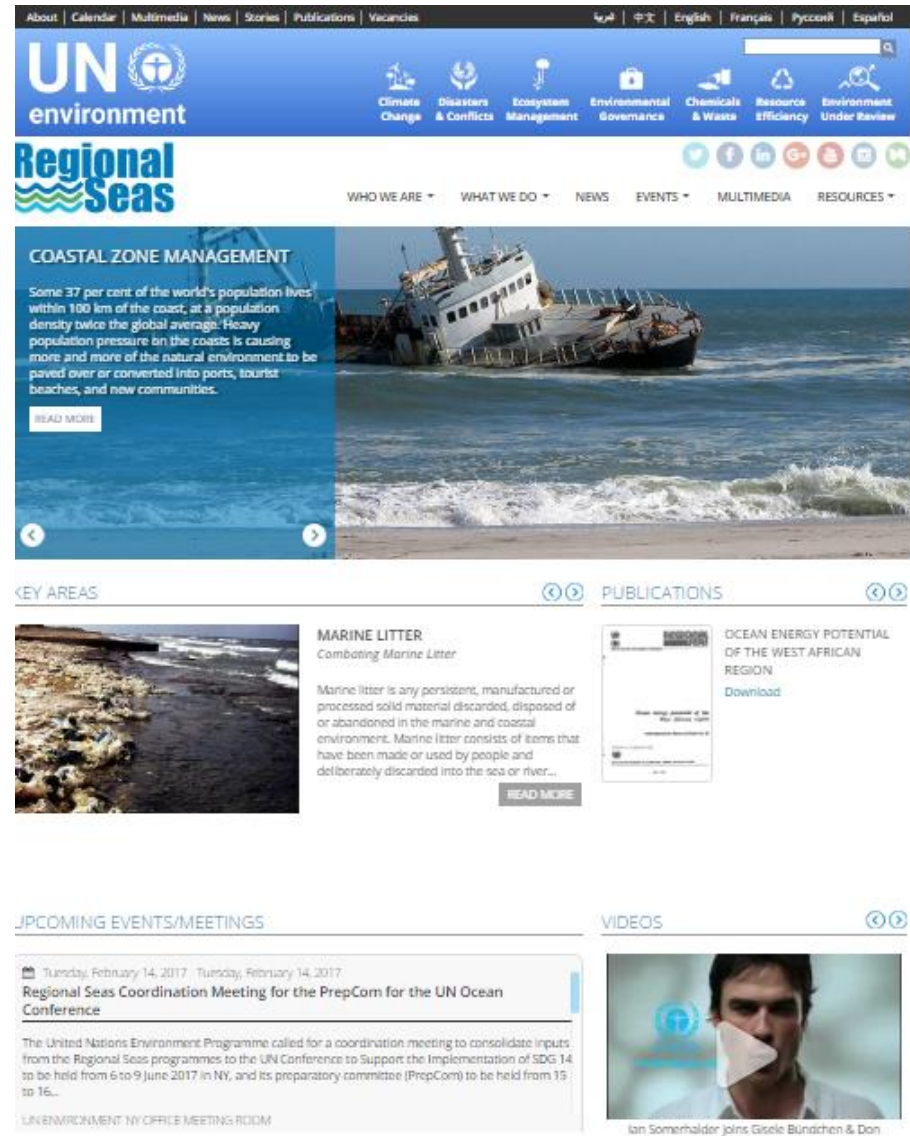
About | Calendar | Multimedia | News | Stories | Publications | Vacancies

عربي | 中文 | English | Français | Русский | Español

UN environment

Climate Change
Disasters & Conflicts
Ecosystem Management
Environmental Governance
Chemicals & Waste
Resource Efficiency
Environment Under Review

Regional Seas

WHO WE ARE ▾
WHAT WE DO ▾
NEWS
EVENTS ▾
MULTIMEDIA
RESOURCES ▾

COASTAL ZONE MANAGEMENT

Some 37 per cent of the world's population lives within 100 km of the coast, at a population density twice the global average. Heavy population pressure on the coasts is causing more and more of the natural environment to be paved over or converted into ports, tourist beaches, and new communities.

READ MORE

KEY AREAS

MARINE LITTER
Combating Marine Litter

Marine litter is any persistent, manufactured or processed solid material discarded, disposed of or abandoned in the marine and coastal environment. Marine litter consists of items that have been made or used by people and deliberately discarded into the sea or river...

READ MORE

PUBLICATIONS

OCEAN ENERGY POTENTIAL OF THE WEST AFRICAN REGION
Download

UPCOMING EVENTS/MEETINGS

Tuesday, February 14, 2017 - Tuesday, February 14, 2017
Regional Seas Coordination Meeting for the PrepCom for the UN Ocean Conference

The United Nations Environment Programme called for a coordination meeting to consolidate inputs from the Regional Seas programmes to the UN Conference to Support the Implementation of SDG 14 to be held from 6 to 9 June 2017 in NY, and its preparatory committee (PrepCom) to be held from 15 to 16...

UN ENVIRONMENT NY OFFICE MEETING ROOM

VIDEOS

Ian Somerhalder joins Gisele Bündchen & Don